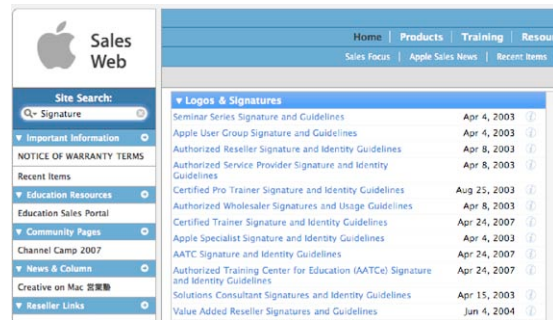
Sales Web

Home | Products | Training | Resou

Sales Focus | Apple Sales News | Recent Items

Site Search:

Signature

▼ Important Information

NOTICE OF WARRANTY TERMS

Recent Items

▼ Education Resources

Education Sales Portal

▼ Community Pages

Channel Camp 2007

▼ News & Column

Creative on Mac 営業動

▼ Reseller Links

▼ Logos & Signatures

| | |
|---|---|
| Seminar Series Signature and Guidelines | Apr 4, 2003 |
| Apple User Group Signature and Guidelines | Apr 4, 2003 |
| Authorized Reseller Signature and Identity Guidelines | Apr 8, 2003 |
| Authorized Service Provider Signature and Identity Guidelines | Apr 8, 2003 |
| Certified Pro Trainer Signature and Identity Guidelines | Aug 25, 2003 |
| Authorized Wholesaler Signatures and Usage Guidelines | Apr 8, 2003 |
| Certified Trainer Signature and Identity Guidelines | Apr 24, 2007 |
| Apple Specialist Signature and Identity Guidelines | Apr 4, 2003 |
| AATC Signature and Identity Guidelines | Apr 24, 2007 |
| Authorized Training Center for Education (AATCe) Signature and Identity Guidelines | Apr 24, 2007 |
| Solutions Consultant Signatures and Identity Guidelines | Apr 15, 2003 |
| Value Added Reseller Signatures and Guidelines | Jun 4, 2004 |